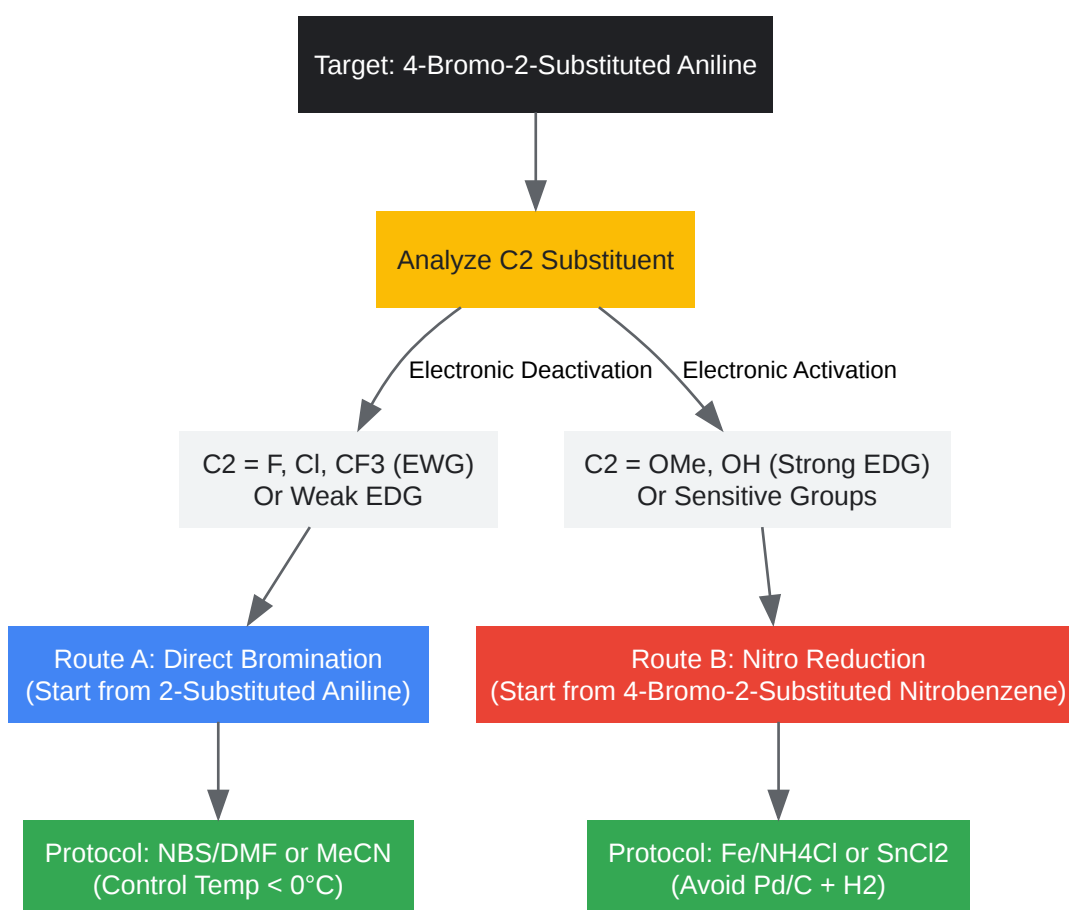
Target: 4-Bromo-2-Substituted Aniline

Analyze C2 Substituent

Electronic Deactivation

Electronic Activation

C2 = F, Cl, CF3 (EWG)
Or Weak EDG

C2 = OMe, OH (Strong EDG)
Or Sensitive Groups

Route A: Direct Bromination
(Start from 2-Substituted Aniline)

Route B: Nitro Reduction
(Start from 4-Bromo-2-Substituted Nitrobenzene)

Protocol: NBS/DMF or MeCN
(Control Temp < 0°C)

Protocol: Fe/NH4Cl or SnCl2
(Avoid Pd/C + H2)